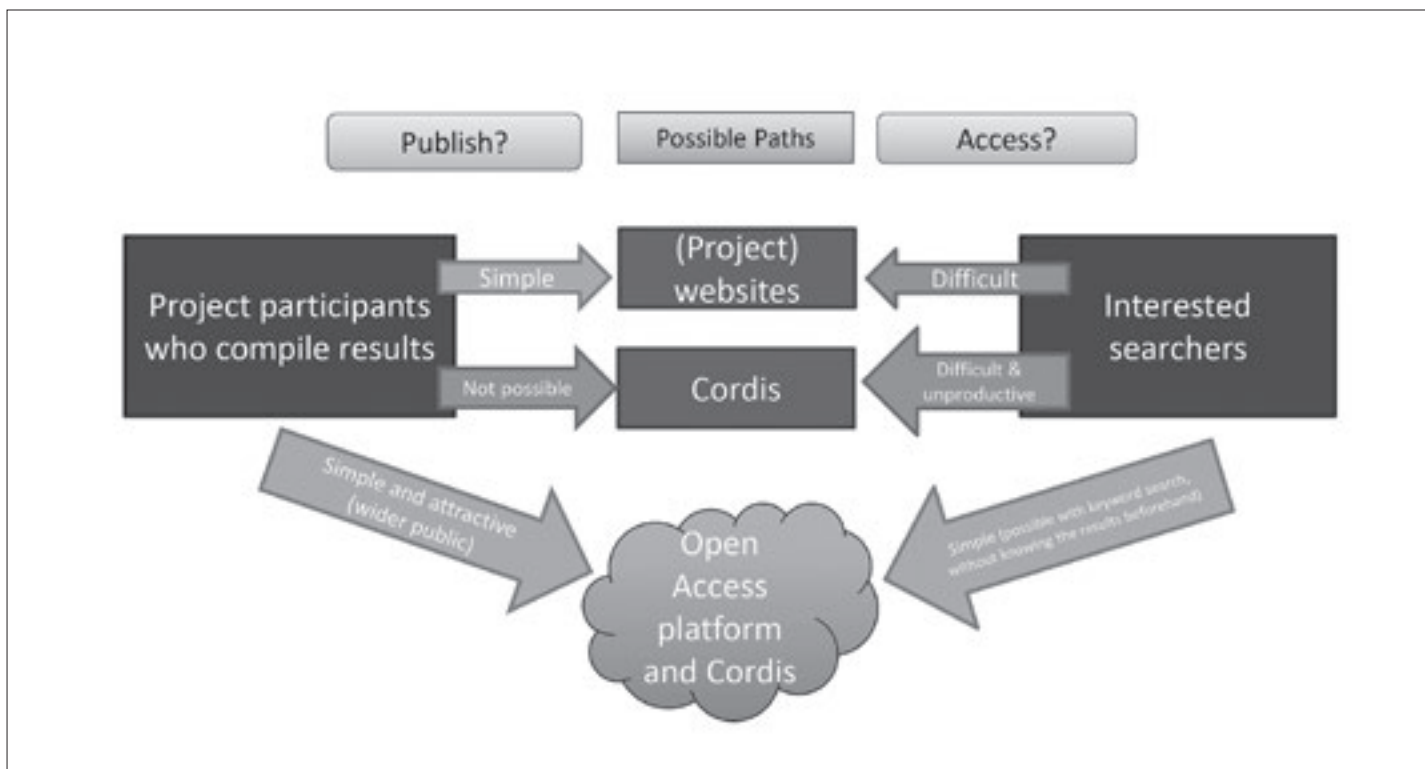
Publish?

Possible Paths

Access?

Project participants who compile results

Simple

(Project) websites

Difficult

Interested searchers

Not possible

Cordis

Difficult & unproductive

Simple and attractive (wider public)

Open Access platform and Cordis

Simple (possible with keyword search, without knowing the results beforehand)